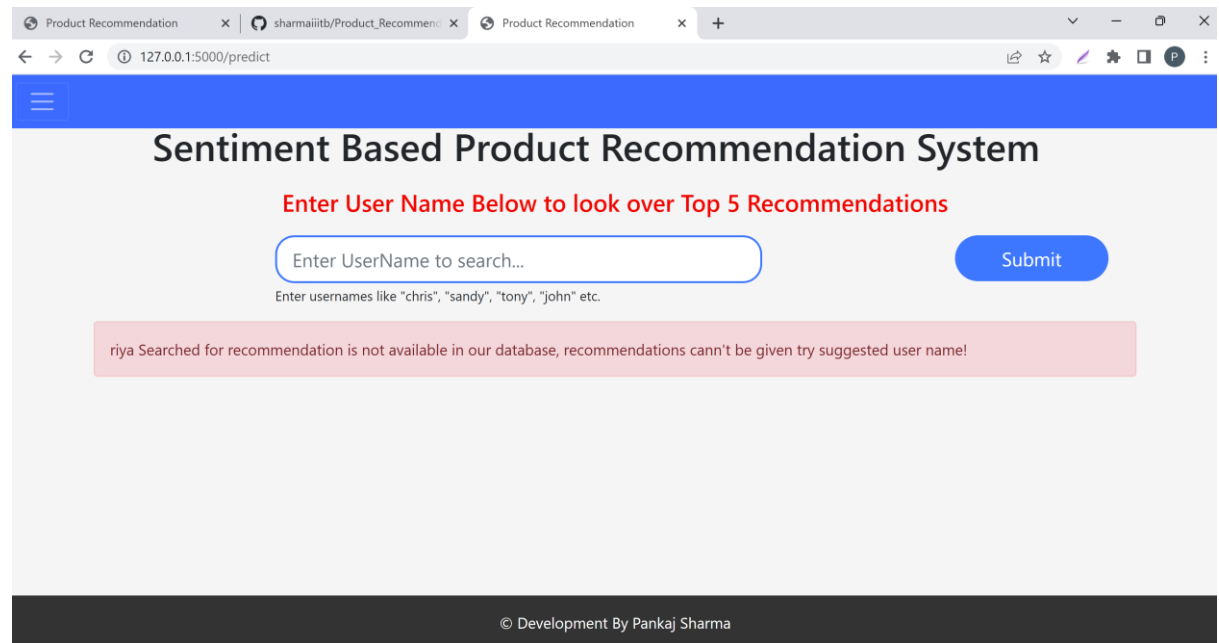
Product Recommendation
sharmaiiitb/Product_Recommend
Product Recommendation
127.0.0.1:5000/predict

Sentiment Based Product Recommendation System

Enter User Name Below to look over Top 5 Recommendations

Enter UserName to search...

Submit

Enter usernames like "chris", "sandy", "tony", "john" etc.

riya Searched for recommendation is not available in our database, recommendations cann't be given try suggested user name!

© Development By Pankaj Sharma